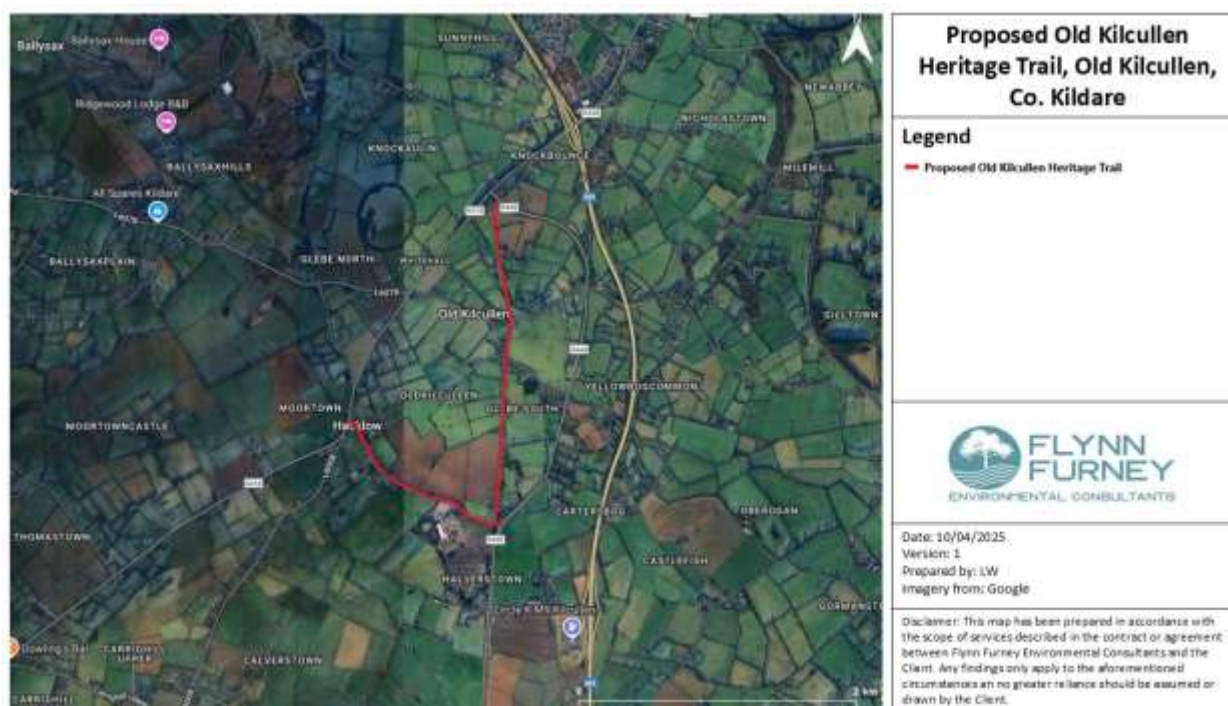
Ballysax
Bohenan House
Ridgewood Lodge B&B
BALLYSAXHILLS
All Spares Kildare
BALLYSAXPLAIN
GLEBE NORTH
KNOCKAULIN
SUNNYHILL
KNOCKBOUNCE
NICHOLASTOWN
NEWABBEY
MILEMILL
WHITEHALL
Old Kilcullen
GILLTOWN
GEORGELEEN
GLEBE SOUTH
YELLOWBOGCOMMON
MOORTOWN
MOORTOWNCASTLE
Hallow
THOMASTOWN
CARTERSBOG
OBERDAN
CASTLEFISH
HALVERSTOWN
Dowling's Bar
CARRIGEEN UPPER
CALVERSTOWN
CARRIGHILL
2 km

Proposed Old Kilcullen Heritage Trail, Old Kilcullen, Co. Kildare

Legend
Proposed Old Kilcullen Heritage Trail

FLYNN FURNEY
ENVIRONMENTAL CONSULTANTS

Date: 10/04/2025
Version: 1
Prepared by: LW
Imagery from: Google

Disclaimer: This map has been prepared in accordance with the scope of services described in the contract or agreement between Flynn Furney Environmental Consultants and the Client. Any findings only apply to the aforementioned circumstances an no greater reliance should be assumed or drawn by the Client.